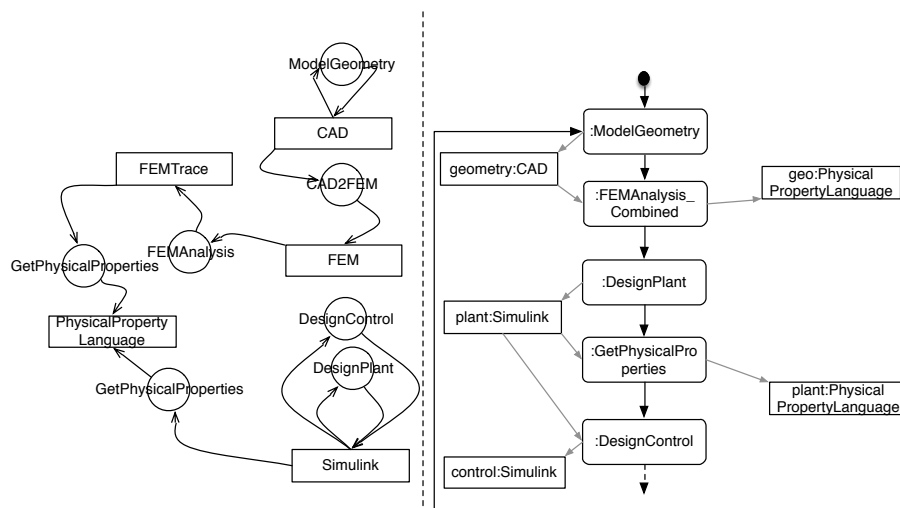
ModelGeometry

CAD

CAD2FEM

FEMTrace

FEMAnalysis

FEM

GetPhysicalProperties

PhysicalProperty Language

DesignControl

DesignPlant

GetPhysicalProperties

Simulink

:ModelGeometry

geometry:CAD

:FEMAnalysis_ Combined

geo:Physical PropertyLanguage

:DesignPlant

plant:Simulink

:GetPhysicalPro perties

plant:Physical PropertyLanguage

:DesignControl

control:Simulink